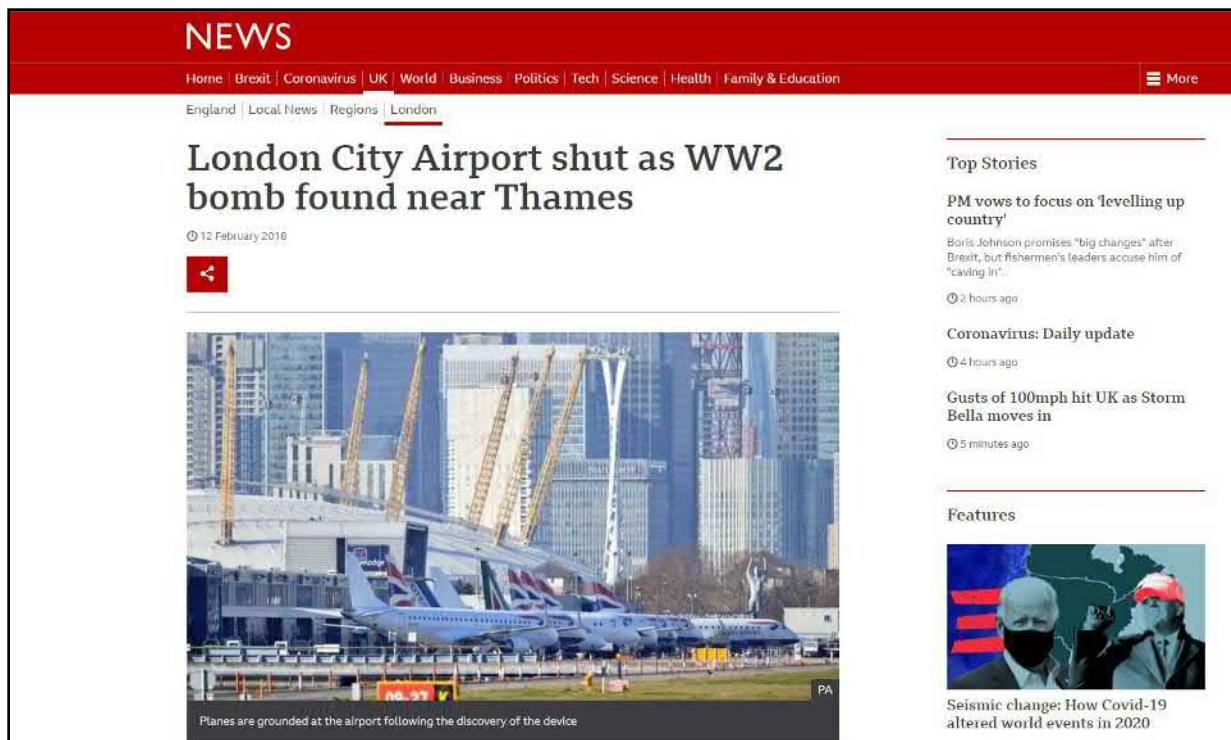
NEWS

Home | Brexit | Coronavirus | UK | World | Business | Politics | Tech | Science | Health | Family & Education

More

England | Local News | Regions | London

London City Airport shut as WW2 bomb found near Thames

12 February 2018

PA

Planes are grounded at the airport following the discovery of the device

Top Stories

PM vows to focus on 'levelling up country'

Boris Johnson promises "big changes" after Brexit, but fishermen's leaders accuse him of "caving in".

2 hours ago

Coronavirus: Daily update

4 hours ago

Gusts of 100mph hit UK as Storm Bella moves in

5 minutes ago

Features

Seismic change: How Covid-19 altered world events in 2020